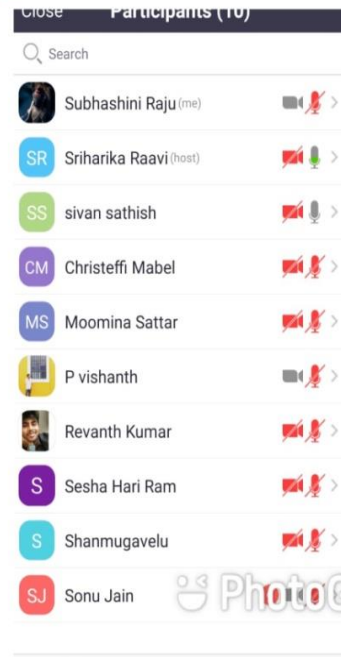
Close Participants (10)

Search

Subhashini Raju (me)

SR Sriharika Raavi (host)

SS sivan sathish

CM Christeffi Mabel

MS Moomina Sattar

P vishanth

Revanth Kumar

S Sesha Hari Ram

S Shanmugavelu

SJ Sonu Jain

PhotoG